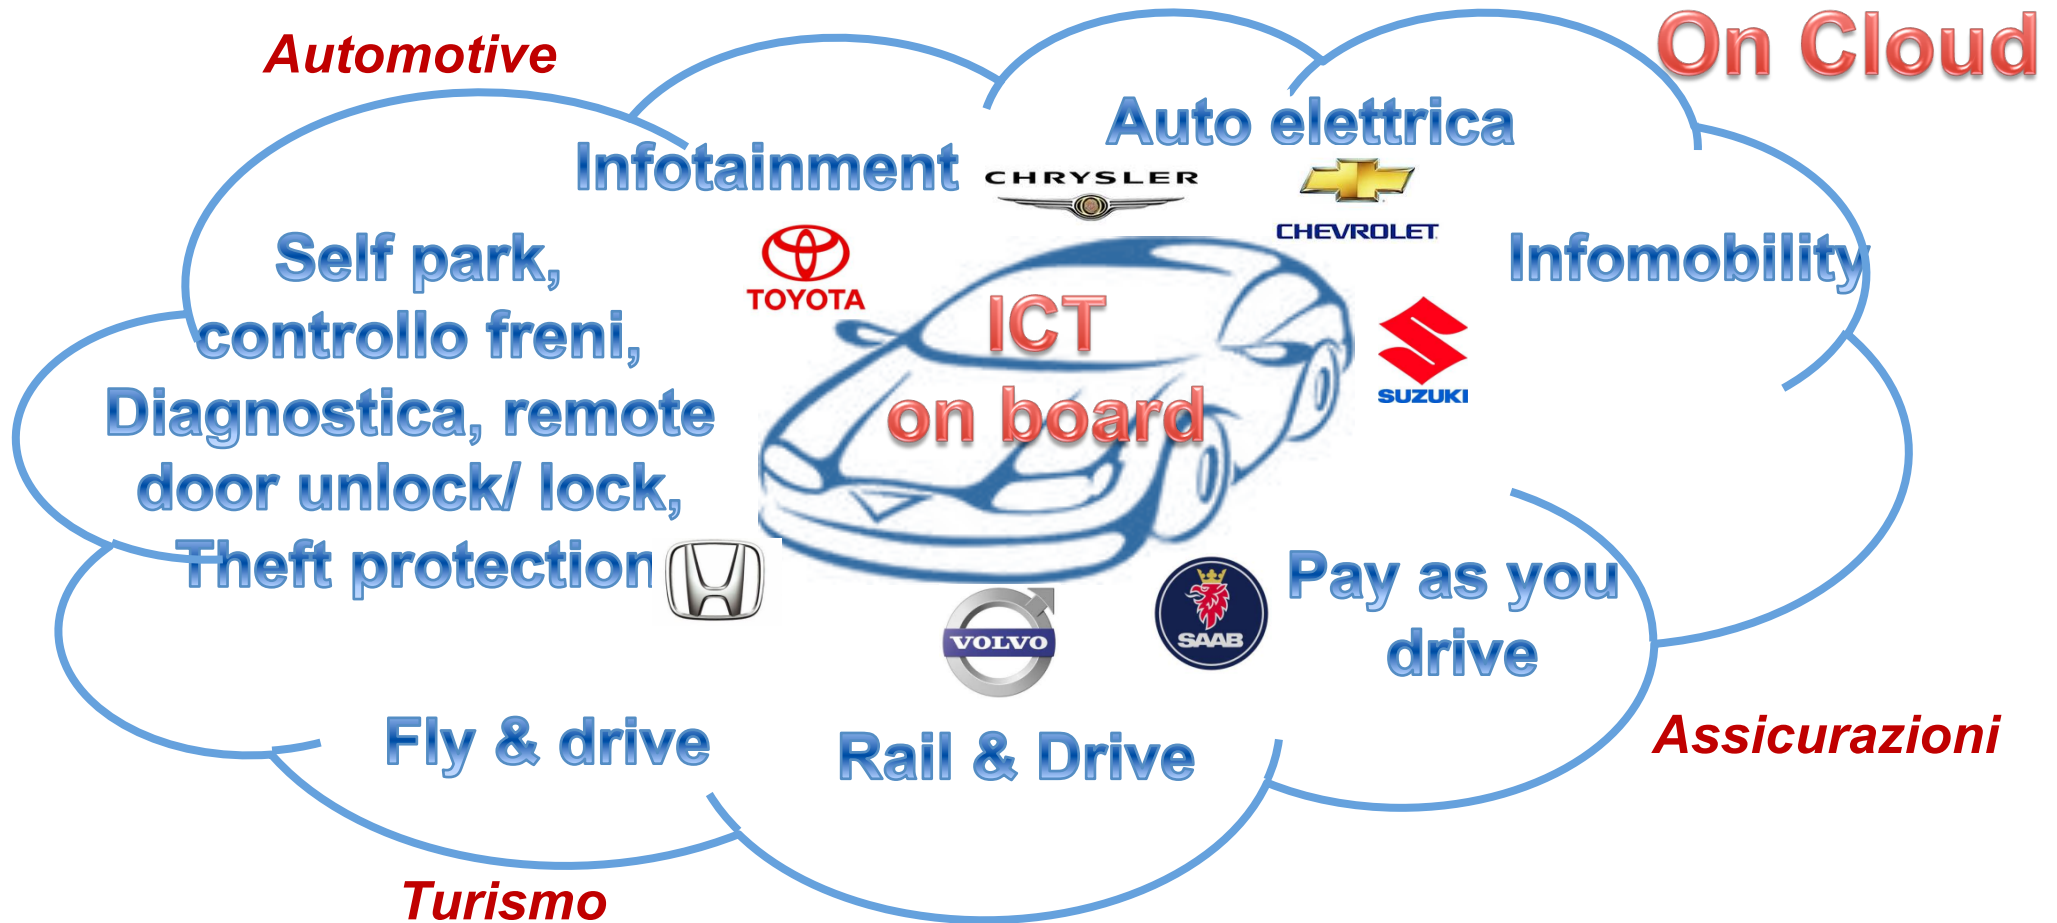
Automotive

On Cloud

Infotainment

CHRYSLER

Auto elettrica

CHEVROLET

Infomobility

Self park, controllo freni, Diagnostica, remote door unlock/ lock, Theft protection

TOYOTA

ICT on board

SUZUKI

VOLVO

SAAB

Pay as you drive

Fly & drive

Rail & Drive

Assicurazioni

Turismo